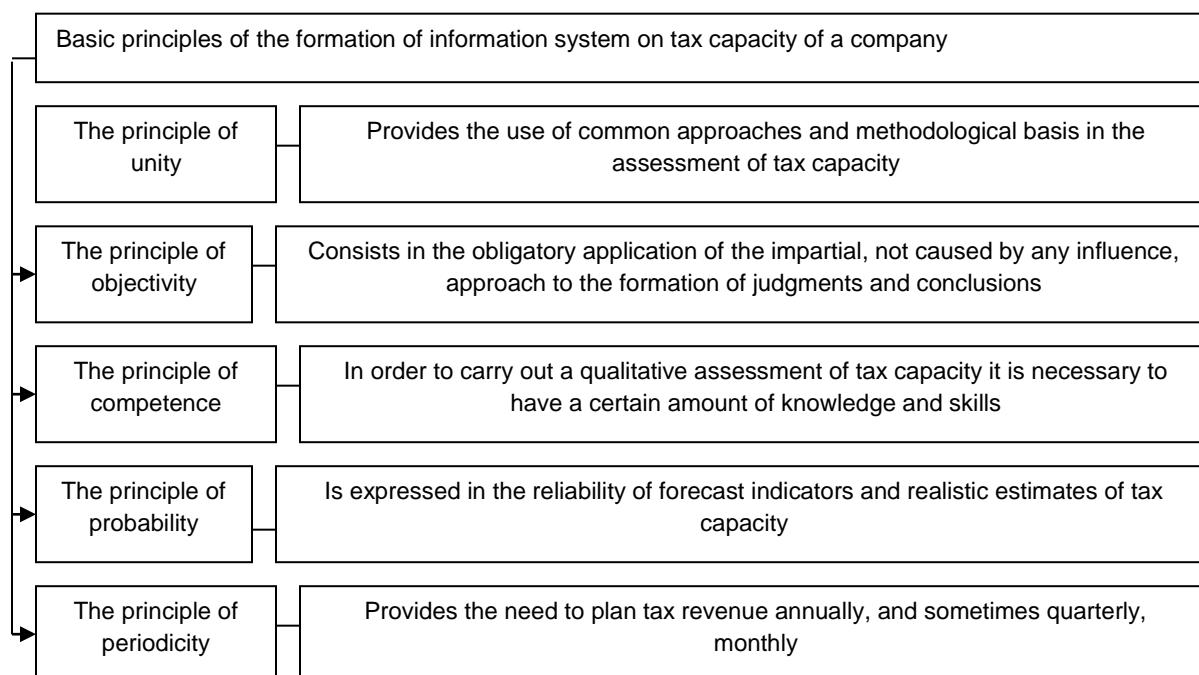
Basic principles of the formation of information system on tax capacity of a company

The principle of unity

Provides the use of common approaches and methodological basis in the assessment of tax capacity

The principle of objectivity

Consists in the obligatory application of the impartial, not caused by any influence, approach to the formation of judgments and conclusions

The principle of competence

In order to carry out a qualitative assessment of tax capacity it is necessary to have a certain amount of knowledge and skills

The principle of probability

Is expressed in the reliability of forecast indicators and realistic estimates of tax capacity

The principle of periodicity

Provides the need to plan tax revenue annually, and sometimes quarterly, monthly